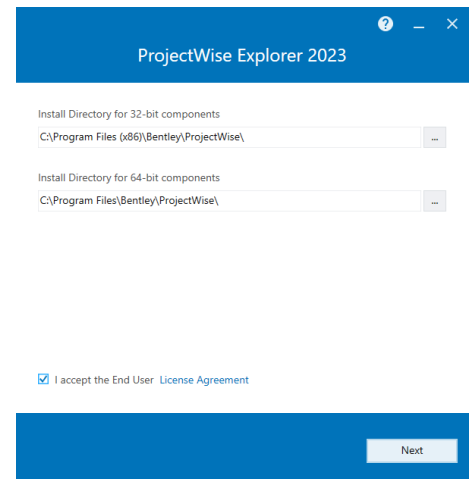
? _ ×

ProjectWise Explorer 2023

Install Directory for 32-bit components

C:\Program Files (x86)\Bentley\ProjectWise\

...

Install Directory for 64-bit components

C:\Program Files\Bentley\ProjectWise\

...

I accept the End User License Agreement

Next